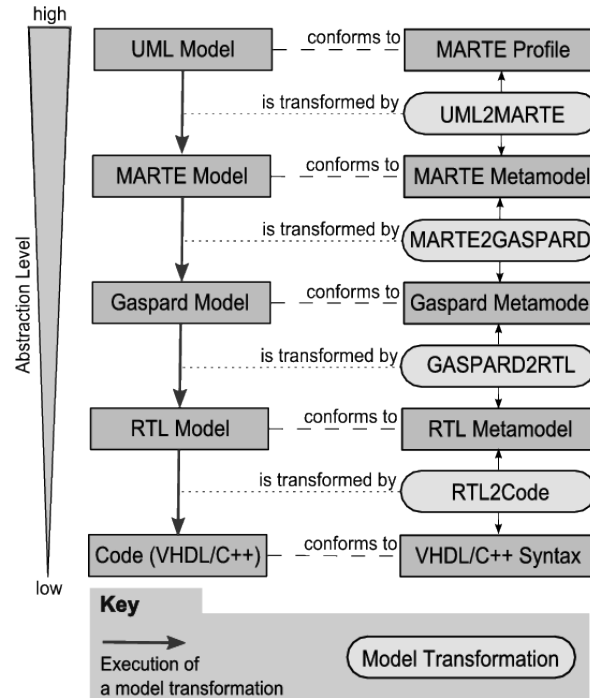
high

Abstraction Level

low

UML Model

conforms to

MARTE Profile

is transformed by

UML2MARTE

MARTE Model

conforms to

MARTE Metamodel

is transformed by

MARTE2GASPARD

Gaspard Model

conforms to

Gaspard Metamode

is transformed by

GASPARD2RTL

RTL Model

conforms to

RTL Metamodel

is transformed by

RTL2Code

Code (VHDL/C++)

conforms to

VHDL/C++ Syntax

Key

Execution of a model transformation

Model Transformation